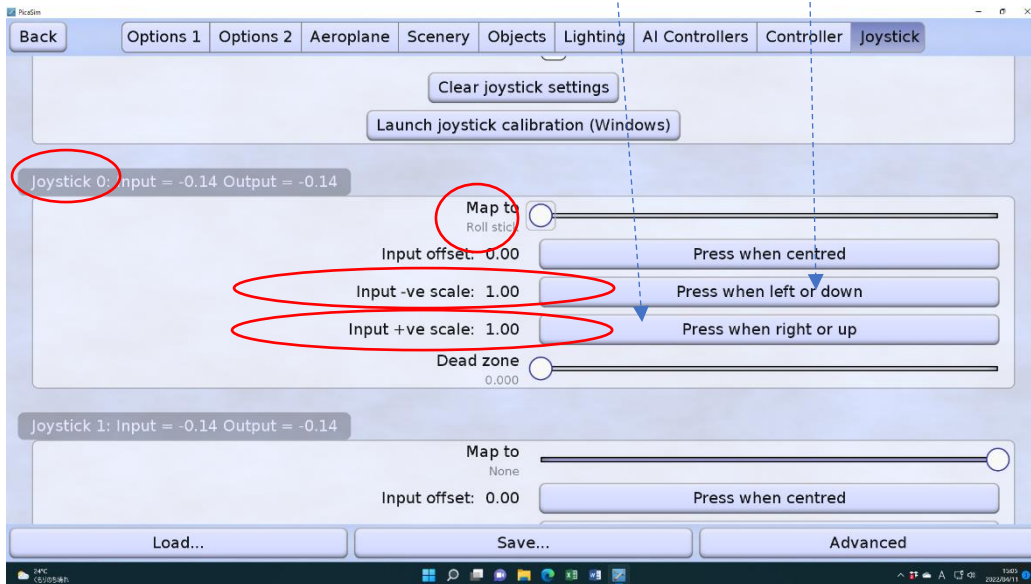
PicaSim

Back
Options 1
Options 2
Aeroplane
Scenery
Objects
Lighting
AI Controllers
Controller
Joystick

Clear joystick settings
Launch joystick calibration (Windows)

Joystick 0: Input = -0.14 Output = -0.14

Map to
Roll stick
Input offset: 0.00
Press when centred
Input -ve scale: 1.00
Press when left or down
Input +ve scale: 1.00
Press when right or up
Dead zone
0.000

Joystick 1: Input = -0.14 Output = -0.14

Map to
None
Input offset: 0.00
Press when centred

Load...
Save...
Advanced

24°C
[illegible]
A
13:05
2022/04/11